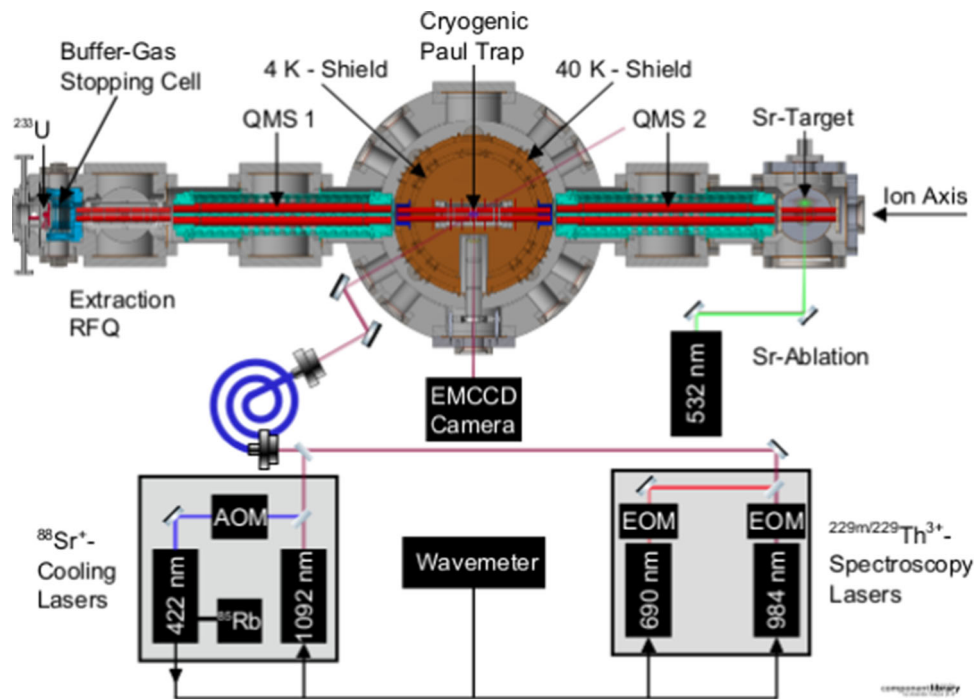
Buffer-Gas Stopping Cell

$^{233}$U

4 K - Shield

Cryogenic Paul Trap

40 K - Shield

QMS 1

QMS 2

Sr-Target

Ion Axis

Extraction RFQ

Sr-Ablation

532 nm

EMCCD Camera

$^{88}$Sr$^+$-Cooling Lasers

AOM

422 nm

$^{85}$Rb

1092 nm

Wavemeter

$^{229m/229}$Th$^{3+}$-Spectroscopy Lasers

EOM

EOM

690 nm

984 nm

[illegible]